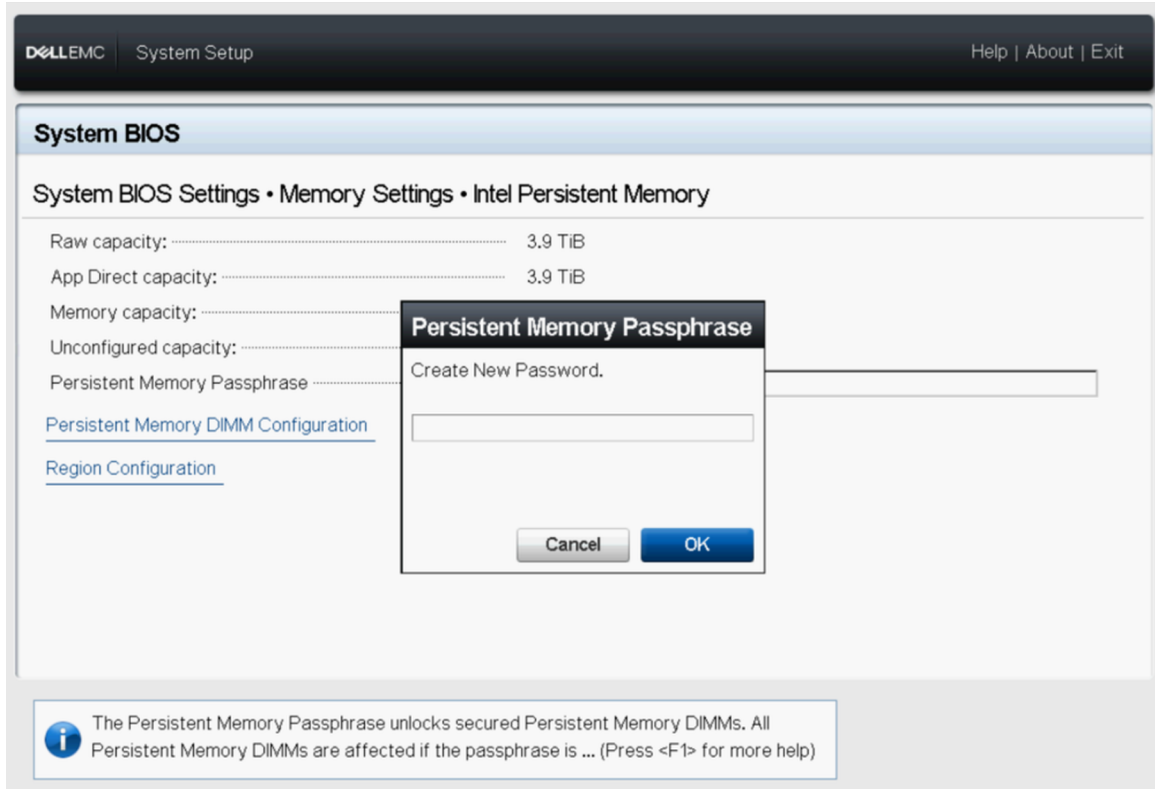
DELLEMC System Setup

Help | About | Exit

System BIOS

System BIOS Settings • Memory Settings • Intel Persistent Memory

Raw capacity: 3.9 TiB
App Direct capacity: 3.9 TiB
Memory capacity:
Unconfigured capacity:
Persistent Memory Passphrase

Persistent Memory DIMM Configuration

Region Configuration

Persistent Memory Passphrase

Create New Password.

Cancel OK

The Persistent Memory Passphrase unlocks secured Persistent Memory DIMMs. All Persistent Memory DIMMs are affected if the passphrase is ... (Press <F1> for more help)